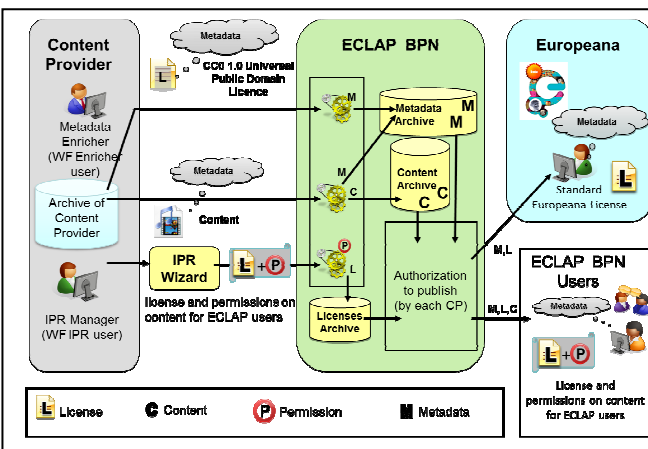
Content Provider

Metadata

L

CC0 1.0 Universal Public Domain Licence

ECLAP BPN

Europeana

Metadata Enricher (WF Enricher user)

M

Metadata Archive

M

M

Metadata

Metadata

M

Content Archive

C

C

C

Standard Europeana License

L

Archive of Content Provider

Content

P

L

M,L

IPR Wizard

L + P

Authorization to publish (by each CP)

ECLAP BPN Users

IPR Manager (WF IPR user)

license and permissions on content for ECLAP users

Licenses Archive

M,L,C

Metadata

L + P

License and permissions on content for ECLAP users

L License

C Content

P Permission

M Metadata